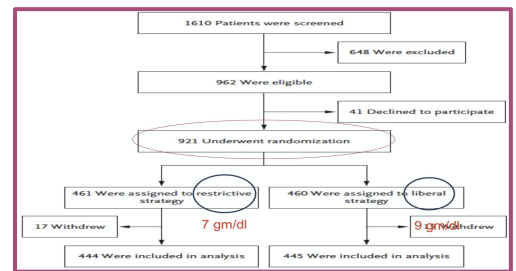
1610 Patients were screened

648 Were excluded

962 Were eligible

41 Declined to participate

921 Underwent randomization

461 Were assigned to restrictive strategy

460 Were assigned to liberal strategy

17 Withdrew

7 gm/dl

9 gm/dl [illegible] Withdrew

444 Were included in analysis

445 Were included in analysis